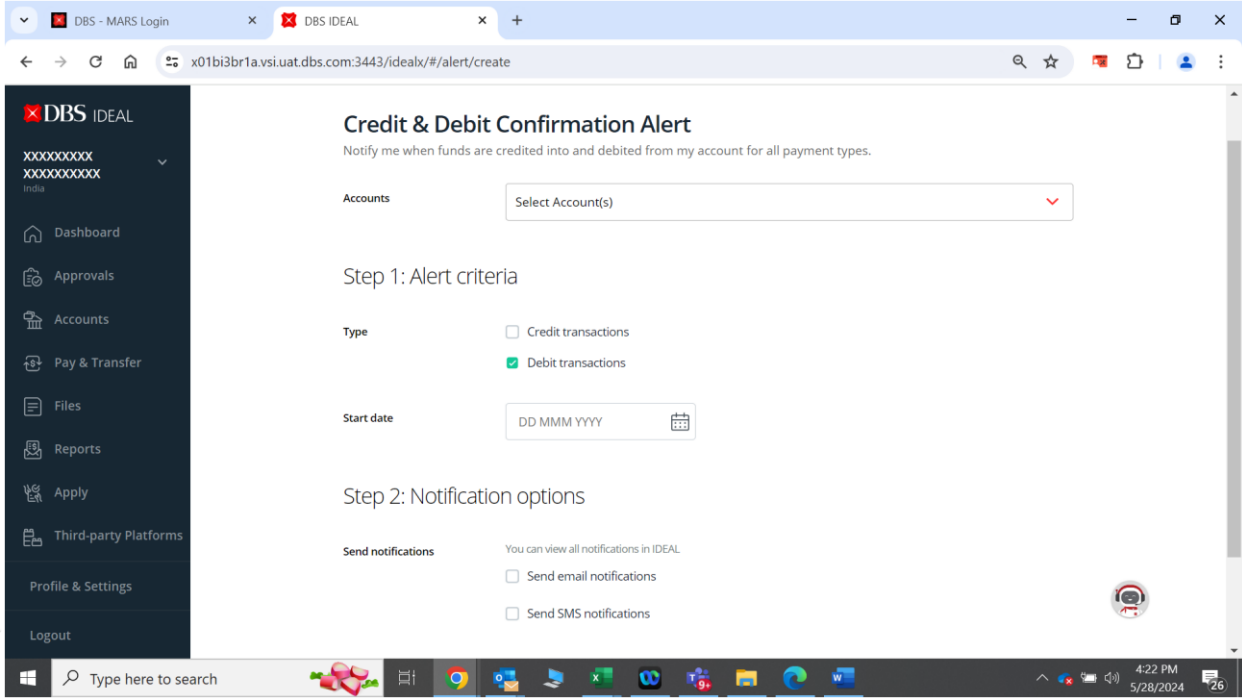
DBS - MARS Login
DBS IDEAL
x01bi3br1a.vsi.uat.dbs.com:3443/idealx/#/alert/create

DBS IDEAL
XXXXXXXXX
XXXXXXXXXX
India

Dashboard
Approvals
Accounts
Pay & Transfer
Files
Reports
Apply
Third-party Platforms
Profile & Settings
Logout

Credit & Debit Confirmation Alert
Notify me when funds are credited into and debited from my account for all payment types.

Accounts
Select Account(s)

Step 1: Alert criteria

Type
Credit transactions
Debit transactions

Start date
DD MMM YYYY

Step 2: Notification options

Send notifications
You can view all notifications in IDEAL
Send email notifications
Send SMS notifications

Type here to search
4:22 PM
5/28/2024
26